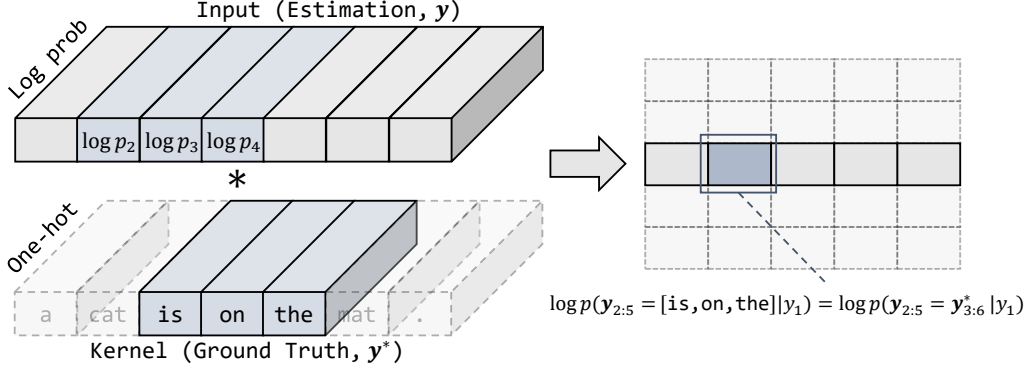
Input (Estimation, $\boldsymbol{y}$)

Log prob

$\log p_2$ $\log p_3$ $\log p_4$

*

One-hot

a cat is on the mat .

Kernel (Ground Truth, $\boldsymbol{y}^*$)

$\log p(\boldsymbol{y}_{2:5} = [\texttt{is}, \texttt{on}, \texttt{the}] | y_1) = \log p(\boldsymbol{y}_{2:5} = \boldsymbol{y}^*_{3:6} | y_1)$